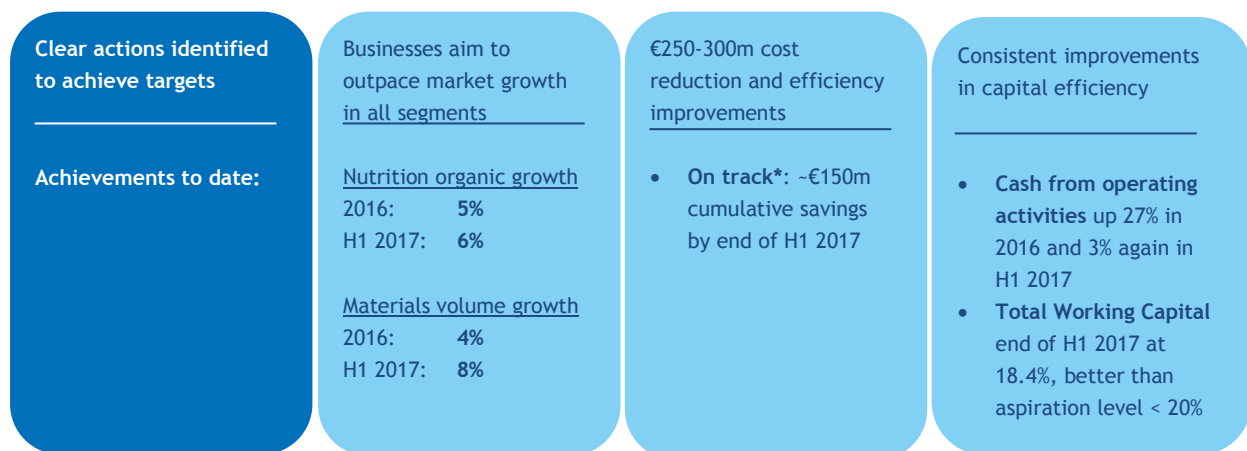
Clear actions identified to achieve targets

Achievements to date:

Businesses aim to outpace market growth in all segments

Nutrition organic growth
2016: **5%**
H1 2017: **6%**

Materials volume growth
2016: **4%**
H1 2017: **8%**

€250-300m cost reduction and efficiency improvements

- **On track***: ~€150m cumulative savings by end of H1 2017

Consistent improvements in capital efficiency

- **Cash from operating activities** up 27% in 2016 and 3% again in H1 2017
- **Total Working Capital** end of H1 2017 at 18.4%, better than aspiration level < 20%